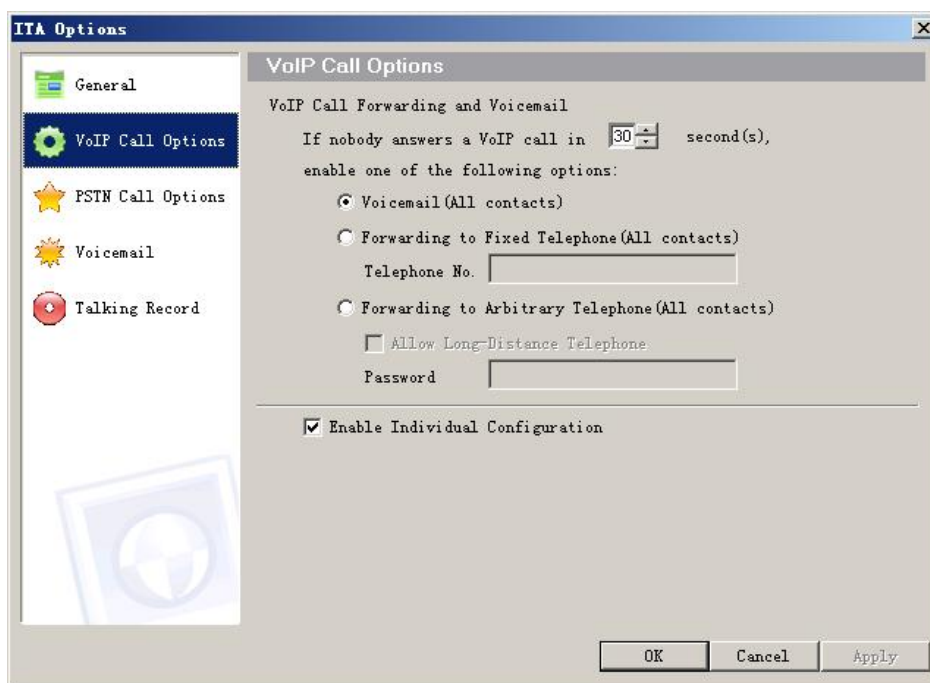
ITA Options

General

VoIP Call Options

PSTN Call Options

Voicemail

Talking Record

VoIP Call Options

VoIP Call Forwarding and Voicemail

If nobody answers a VoIP call in 30 second(s), enable one of the following options:

Voicemail(All contacts)

Forwarding to Fixed Telephone(All contacts)

Telephone No.

Forwarding to Arbitrary Telephone(All contacts)

Allow Long-Distance Telephone

Password

Enable Individual Configuration

OK

Cancel

Apply